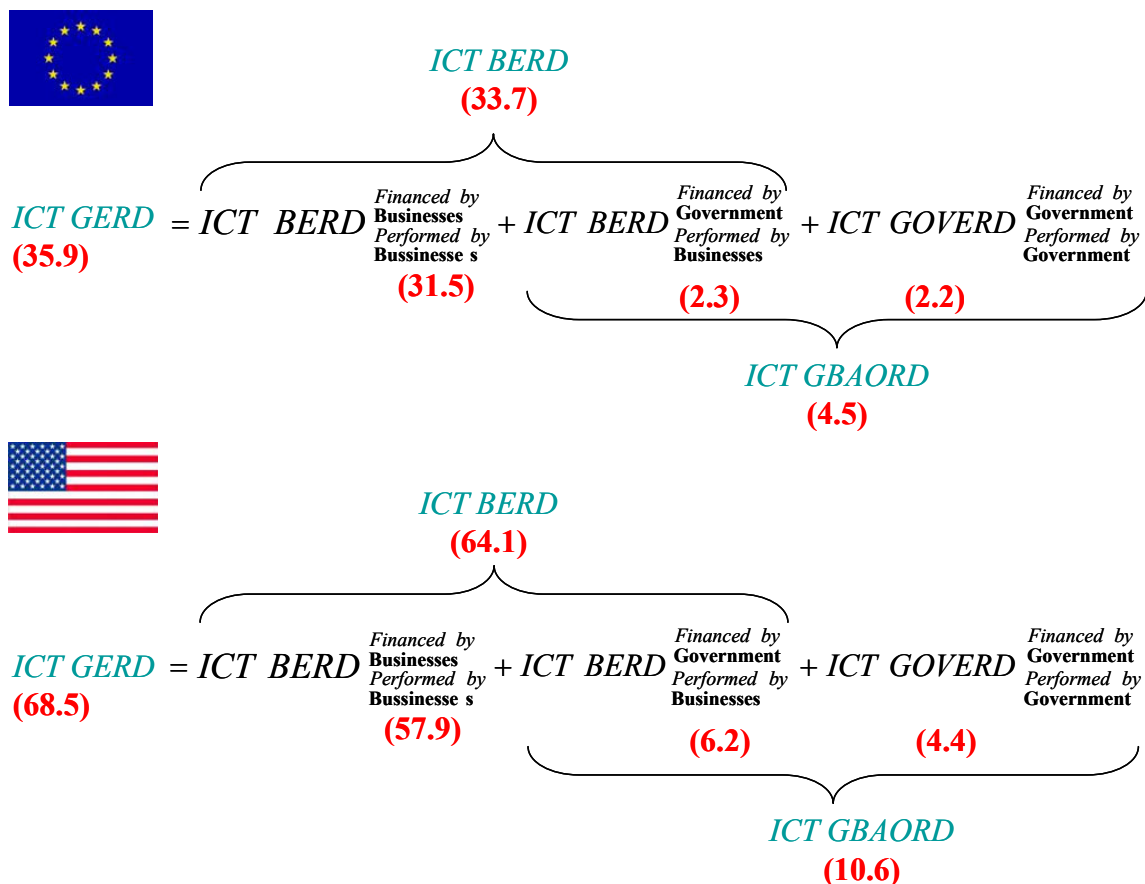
ICT BERD
(33.7)

$ICT\ GERD = ICT\ BERD^{\text{Financed by Businesses}}_{\text{Performed by Bussinesse s}} + ICT\ BERD^{\text{Financed by Government}}_{\text{Performed by Businesses}} + ICT\ GOVERD^{\text{Financed by Government}}_{\text{Performed by Government}}$

(35.9)

(31.5)

(2.3)

(2.2)

ICT GBAORD
(4.5)

ICT BERD
(64.1)

$ICT\ GERD = ICT\ BERD^{\text{Financed by Businesses}}_{\text{Performed by Bussinesse s}} + ICT\ BERD^{\text{Financed by Government}}_{\text{Performed by Businesses}} + ICT\ GOVERD^{\text{Financed by Government}}_{\text{Performed by Government}}$

(68.5)

(57.9)

(6.2)

(4.4)

ICT GBAORD
(10.6)